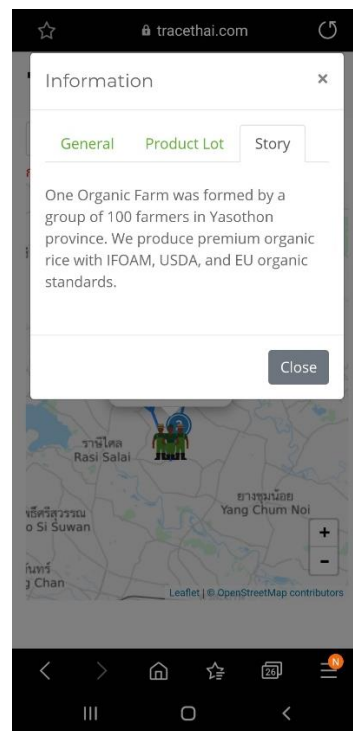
tracethai.com

Information ×

General Product Lot Story

One Organic Farm was formed by a group of 100 farmers in Yasothon province. We produce premium organic rice with IFOAM, USDA, and EU organic standards.

Close

ราษีไศล
Rasi Salai

ยางชุมน้อย
Yang Chum Noi

อัยศรีสุวรรณ
o Si Suwan

กันทร์
j Chan

+
-

Leaflet | © OpenStreetMap contributors

26

N